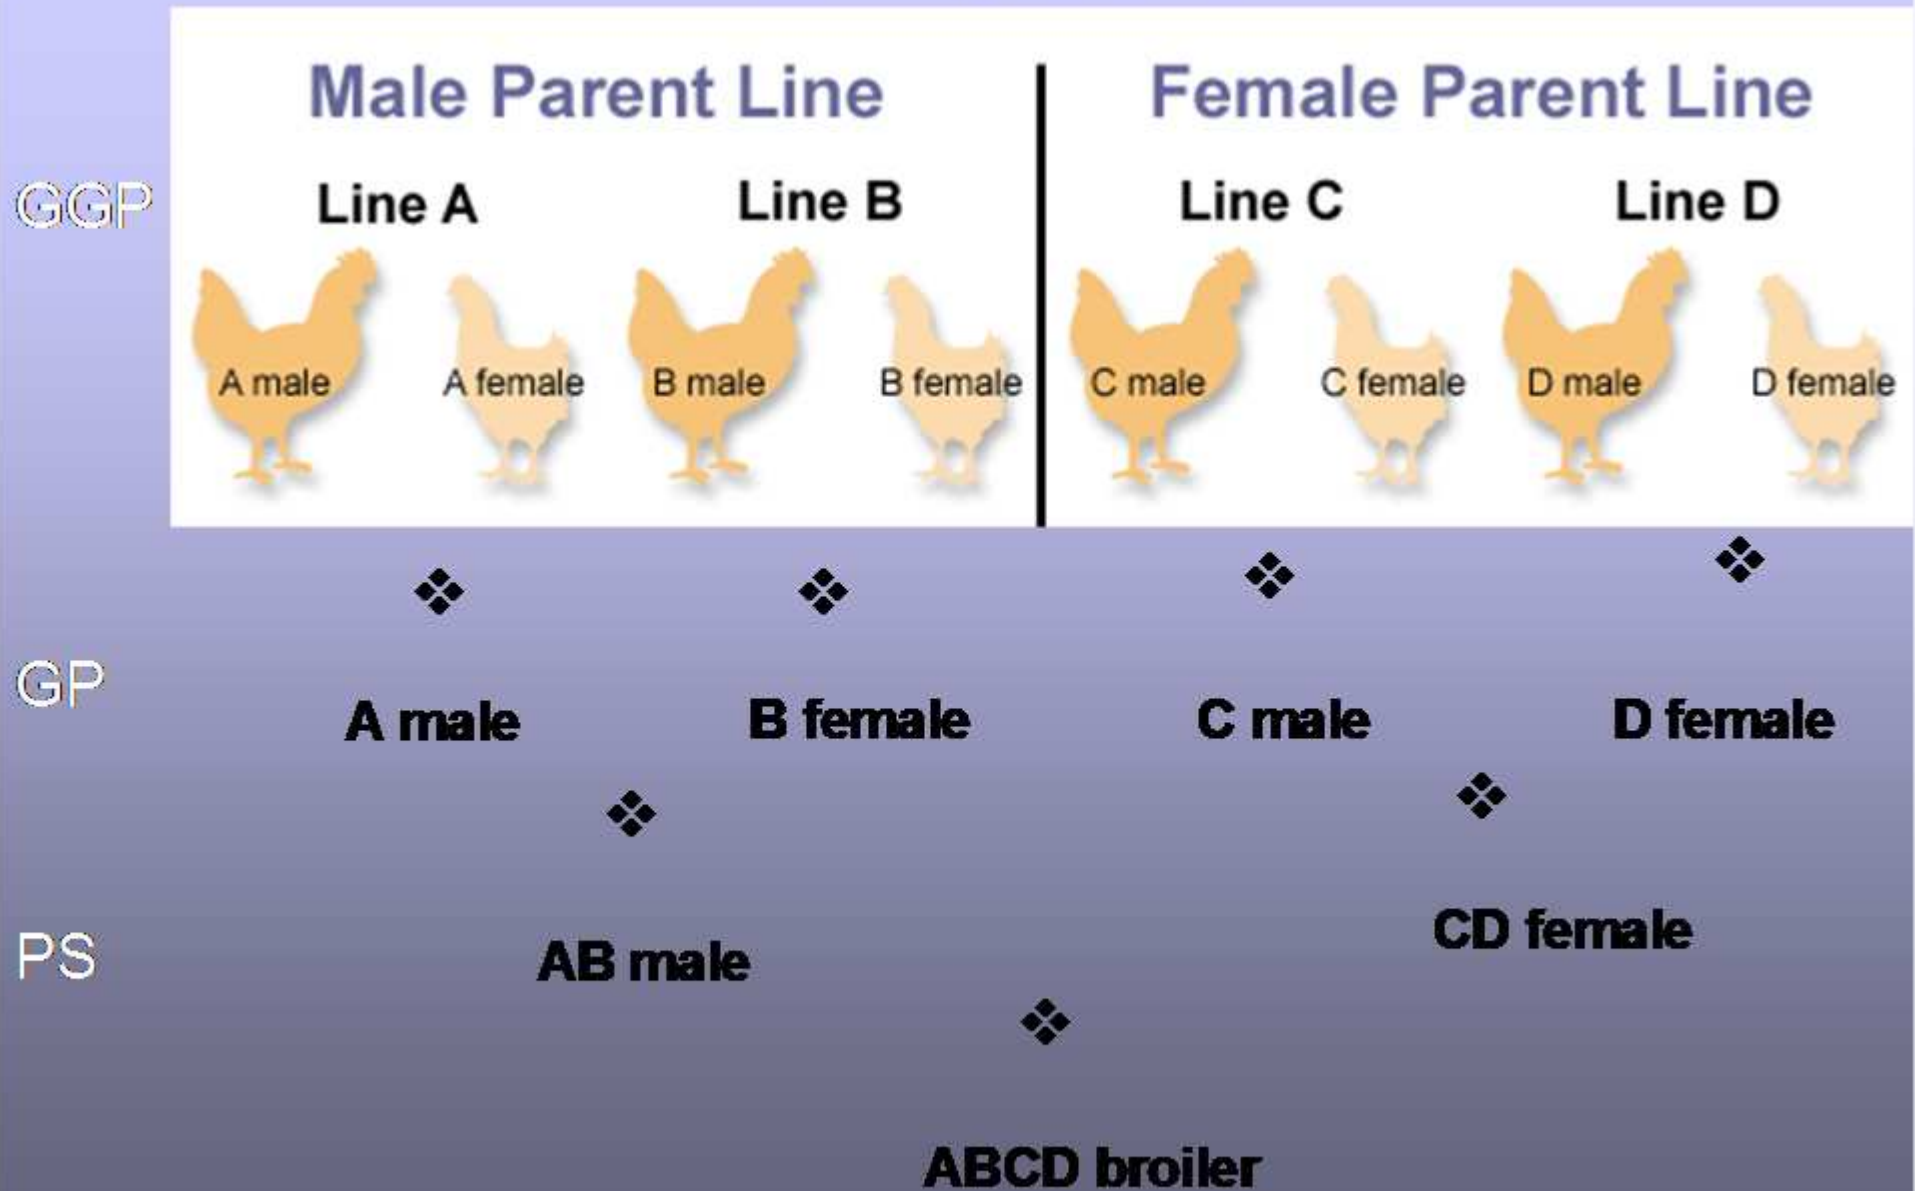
Male Parent Line

Female Parent Line

GGP

Line A

Line B

Line C

Line D

A male

A female

B male

B female

C male

C female

D male

D female

❖ ❖ ❖ ❖

GP

A male

B female

C male

D female

❖ ❖

PS

AB male

CD female

❖

ABCD broiler